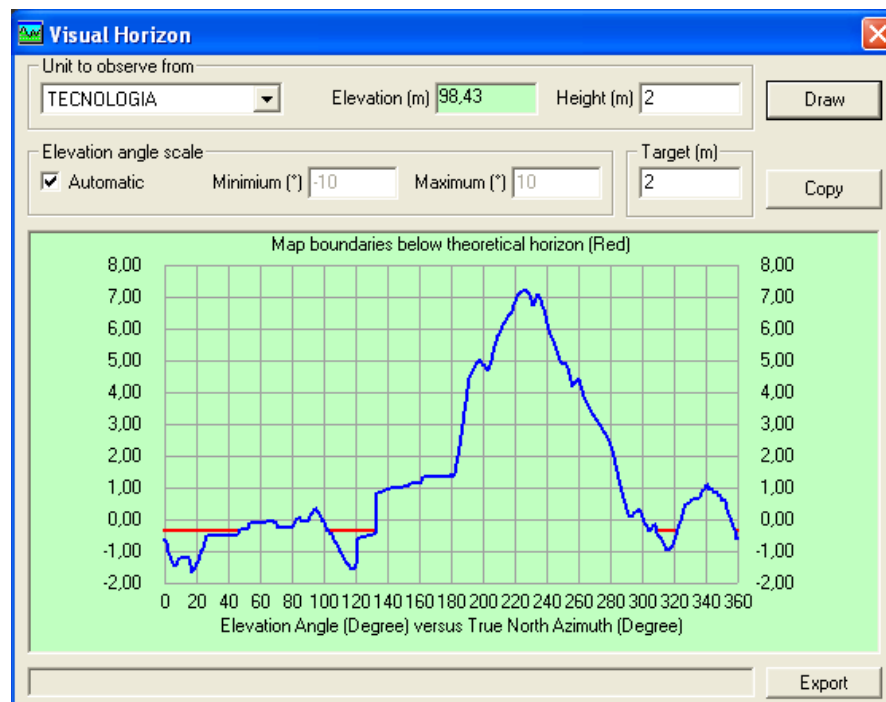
Visual Horizon

Unit to observe from
TECNOLOGIA
Elevation (m) 98,43
Height (m) 2
Draw

Elevation angle scale
Automatic
Minimium (°) -10
Maximum (°) 10
Target (m)
2
Copy

Map boundaries below theoretical horizon (Red)

8,00
7,00
6,00
5,00
4,00
3,00
2,00
1,00
0,00
-1,00
-2,00

8,00
7,00
6,00
5,00
4,00
3,00
2,00
1,00
0,00
-1,00
-2,00

0 20 40 60 80 100 120 140 160 180 200 220 240 260 280 300 320 340 360
Elevation Angle (Degree) versus True North Azimuth (Degree)

Export